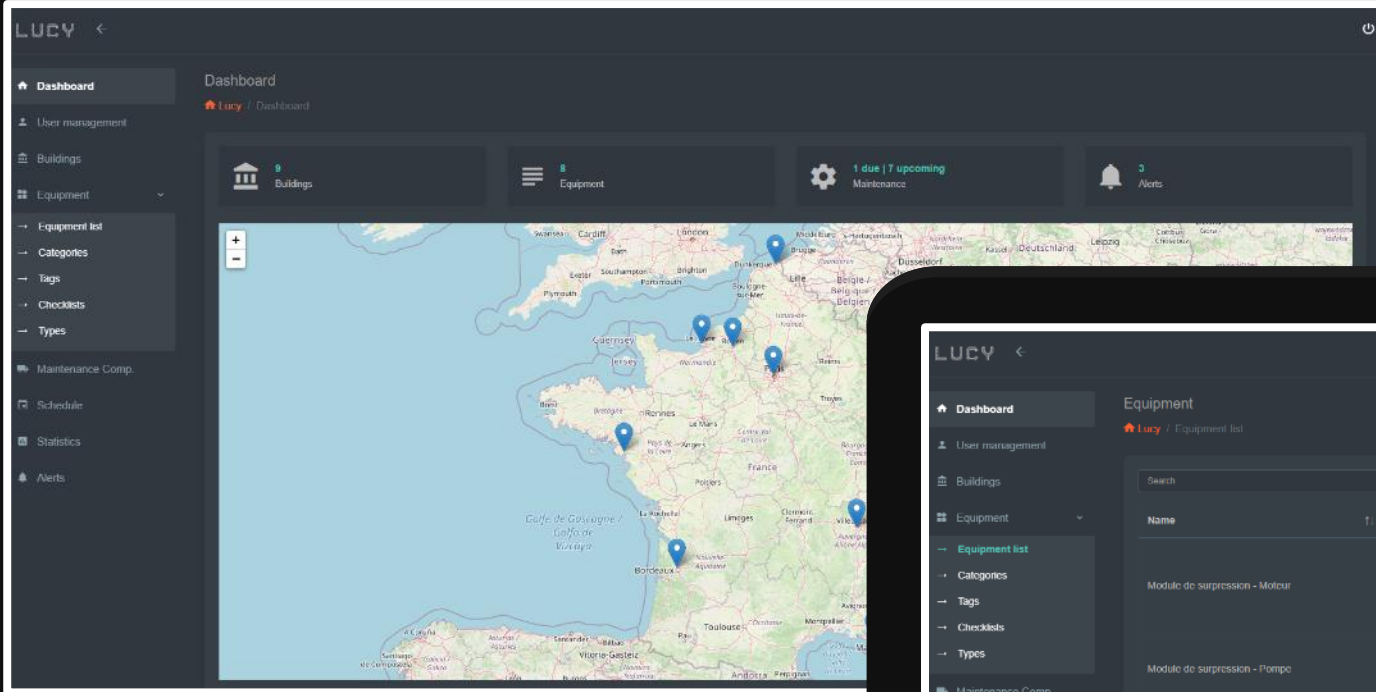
LUCY

Dashboard
User management
Buildings
Equipment
Equipment list
Categories
Tags
Checklists
Types
Maintenance Comp.
Schedule
Statistics
Alerts

Dashboard
Lucy / Dashboard

9
Buildings

8
Equipment

1 due | 7 upcoming
Maintenance

3
Alerts

+
-

Swansea Cardiff London
Exeter Southampton Brighton
Plymouth Portsmouth
Dunkerque Brugge
Lille
Boulogne-sur-Mer
Belgique / België
Guernsey
Jersey
Rouen
Paris
Reims
Brest
Rennes
Le Mans
Angers
Troyes
France
Poitiers
La Rochelle
Limoges
Clermont-Ferrand
Golfe de Gascogne / Golfo de Vizcaya
Bordeaux
Toulouse
Montpellier
Avignon
A Coruña
Santander Bilbao
Vitoria-Gasteiz
Andorra Perpignan
Kassel Deutschland
Leipzig
Düsseldorf

LUCY

Dashboard
User management
Buildings
Equipment
Equipment list
Categories
Tags
Checklists
Types
Maintenance Comp.

Equipment
Lucy / Equipment list

Search

Name

Module de surpression - Moteur

Module de surpression - Pompe